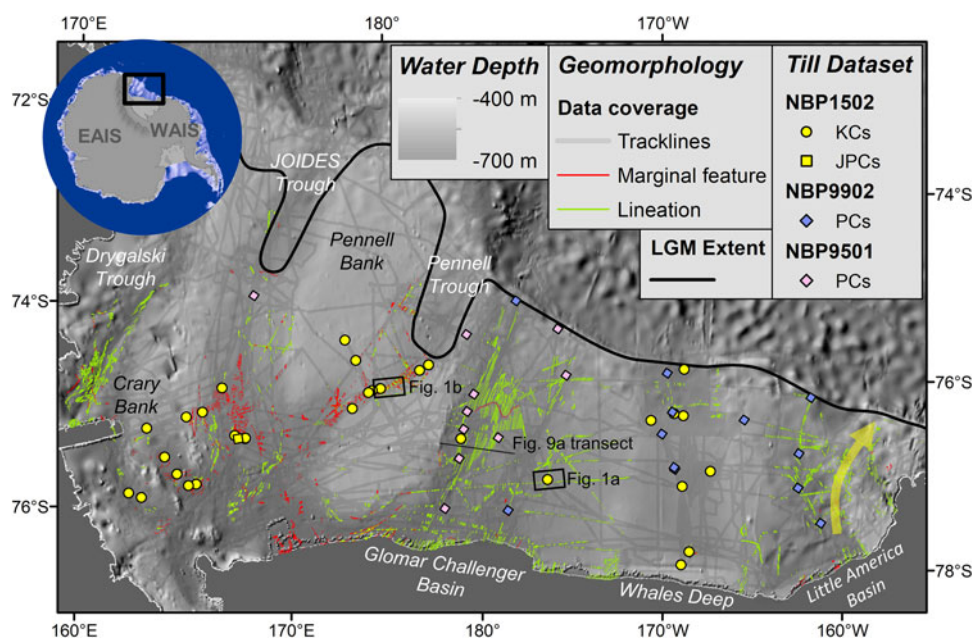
170°E
180°
170°W
72°S
74°S
74°S
76°S
76°S
78°S
160°E
170°E
180°
170°W
160°W

EAIS
WAIS

Water Depth
-400 m
-700 m

Geomorphology
Data coverage
Tracklines
Marginal feature
Lineation

LGM Extent

Till Dataset
NBP1502
KCs
JPCs
NBP9902
PCs
NBP9501
PCs

JOIDES Trough
Drygalski Trough
Pennell Bank
Pennell Trough
Crary Bank
Fig. 1b
Fig. 9a transect
Fig. 1a
Glomar Challenger Basin
Whales Deep
Little America Basin